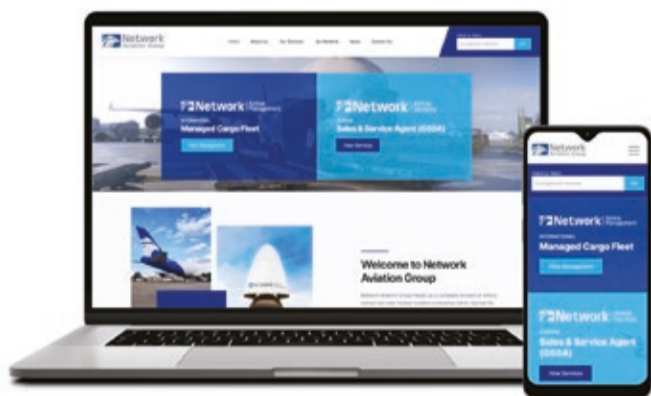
Network Aviation Group

Home About Us Our Services Our Network News Contact Us

Network

Managed Cargo Fleet

View Management

Network

Sales & Service Agent (GSSA)

View Services

Welcome to Network Aviation Group

Network Aviation Group

Network

Managed Cargo Fleet

View Management

Network

Sales & Service Agent (GSSA)

View Services